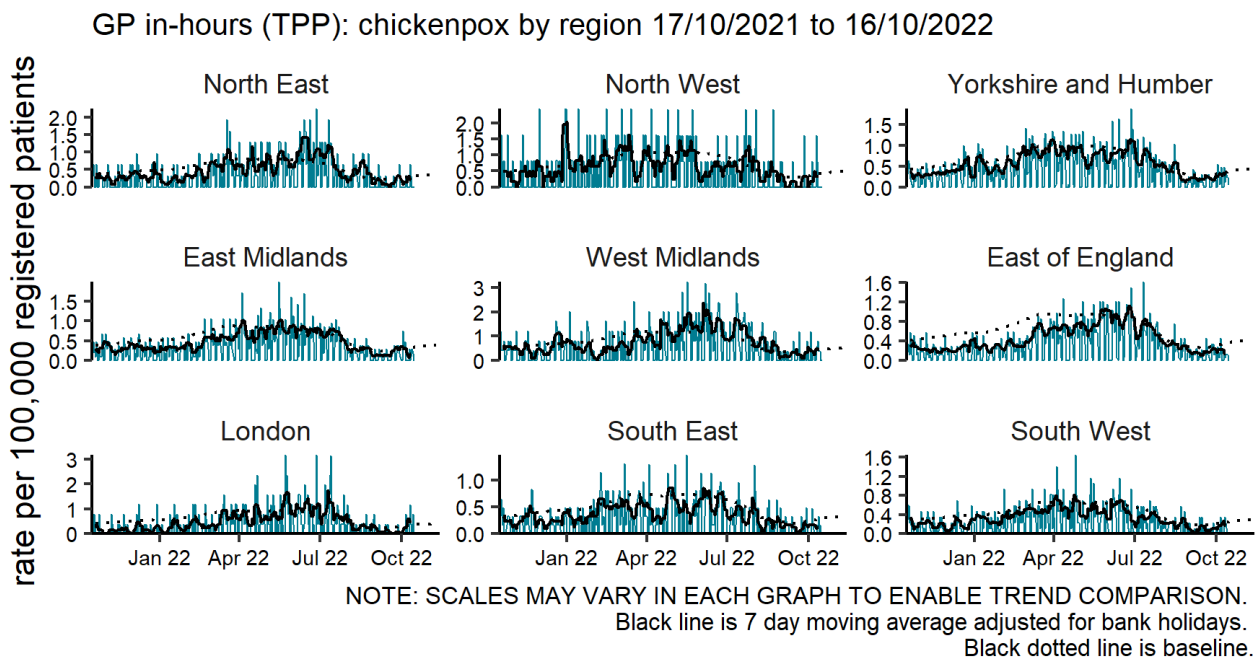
GP in-hours (TPP): chickenpox by region 17/10/2021 to 16/10/2022

rate per 100,000 registered patients

North East
2.0
1.5
1.0
0.5
0.0

North West
2.0
1.5
1.0
0.5
0.0

Yorkshire and Humber
1.5
1.0
0.5
0.0

East Midlands
1.5
1.0
0.5
0.0

West Midlands
3
2
1
0

East of England
1.6
1.2
0.8
0.4
0.0

London
3
2
1
0

South East
1.0
0.5
0.0

South West
1.6
1.2
0.8
0.4
0.0

Jan 22 Apr 22 Jul 22 Oct 22
Jan 22 Apr 22 Jul 22 Oct 22
Jan 22 Apr 22 Jul 22 Oct 22

NOTE: SCALES MAY VARY IN EACH GRAPH TO ENABLE TREND COMPARISON.
Black line is 7 day moving average adjusted for bank holidays.
Black dotted line is baseline.